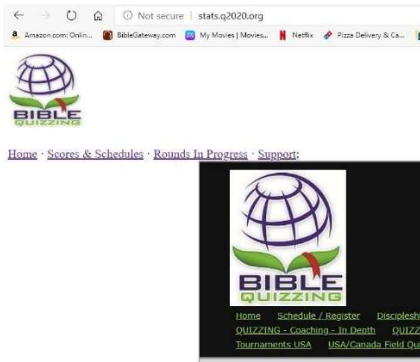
Not secure | stats.q2020.org

Amazon.com: Onlin... BibleGateway.com My Movies | Movies... Netflix Pizza Delivery & Ca...

BIBLE QUIZZING

Home · Scores & Schedules · Rounds In Progress · Support:

BIBLE QUIZZING

Home Schedule / Register Discipleshi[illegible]
QUIZZING - Coaching - In Depth QUIZZ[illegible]
Tournaments USA USA/Canada Field Qu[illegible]